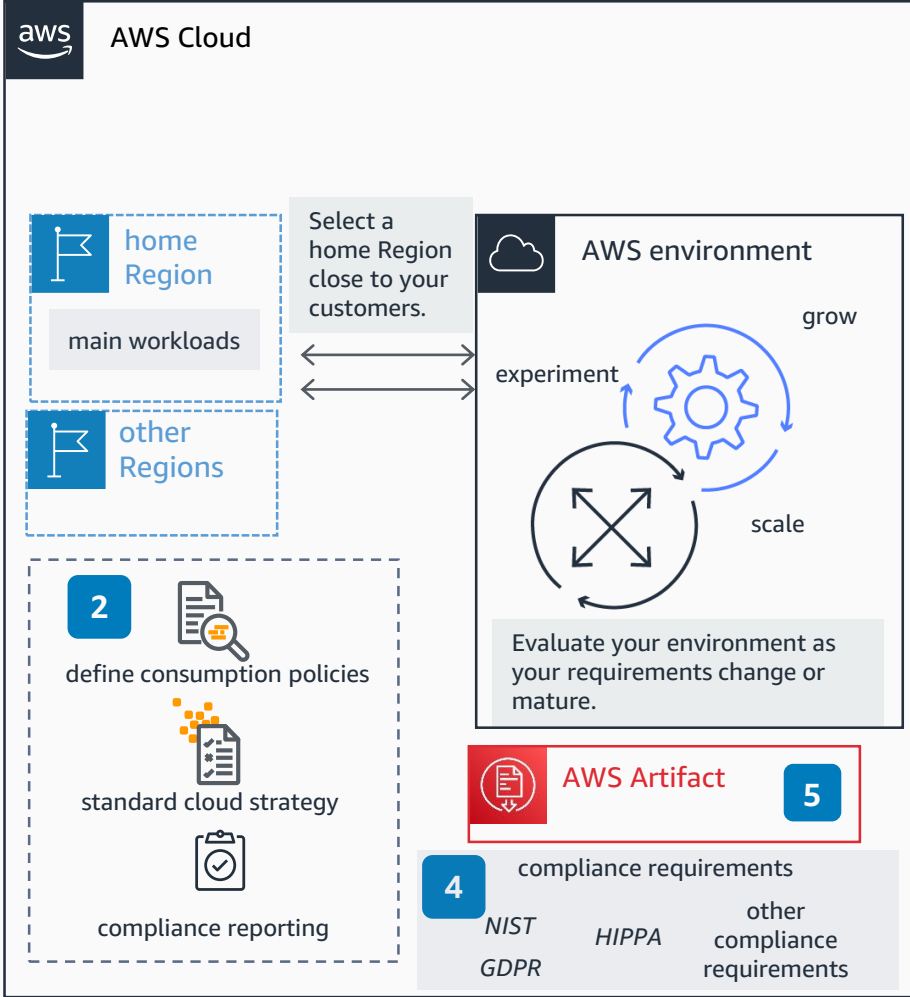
aws

AWS Cloud

home Region

main workloads

other Regions

Select a home Region close to your customers.

AWS environment

grow

experiment

scale

Evaluate your environment as your requirements change or mature.

2

define consumption policies

standard cloud strategy

compliance reporting

AWS Artifact

5

4

compliance requirements

NIST

HIPPA

other compliance requirements

GDPR